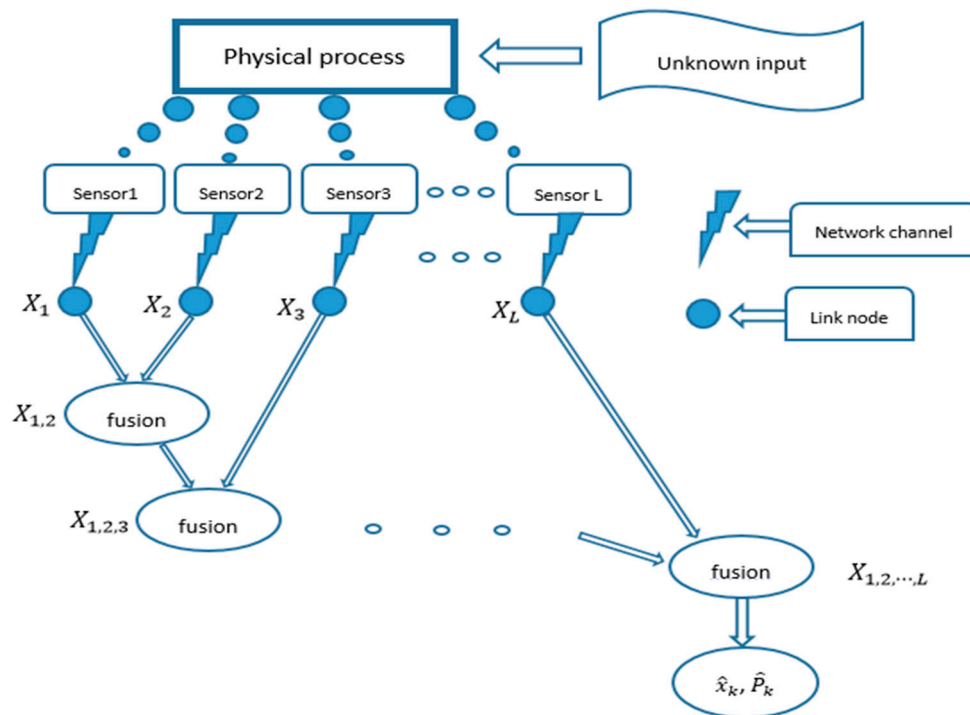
Physical process

Unknown input

Sensor1

Sensor2

Sensor3

Sensor L

Network channel

Link node

$X_1$

$X_2$

$X_3$

$X_L$

$X_{1,2}$

fusion

$X_{1,2,3}$

fusion

fusion

$X_{1,2,\cdots,L}$

$\hat{x}_k$, $\hat{P}_k$